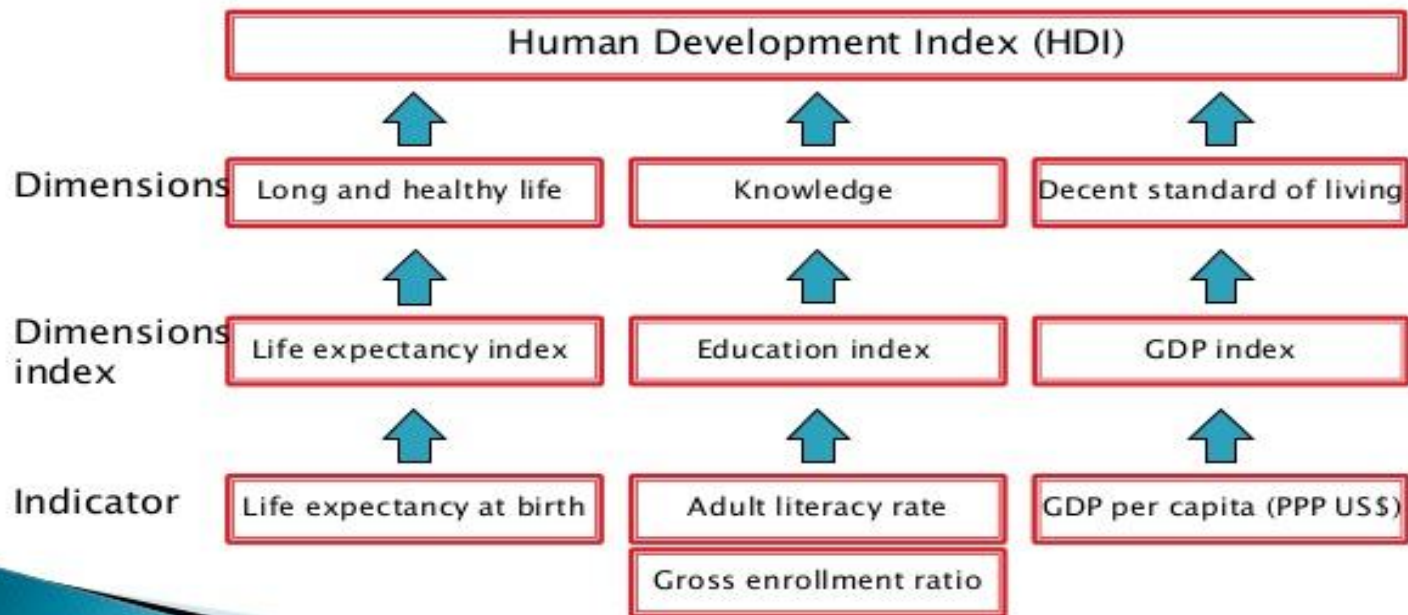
Human Development Index (HDI)

Dimensions

Long and healthy life

Knowledge

Decent standard of living

Dimensions index

Life expectancy index

Education index

GDP index

Indicator

Life expectancy at birth

Adult literacy rate

Gross enrollment ratio

GDP per capita (PPP US$)